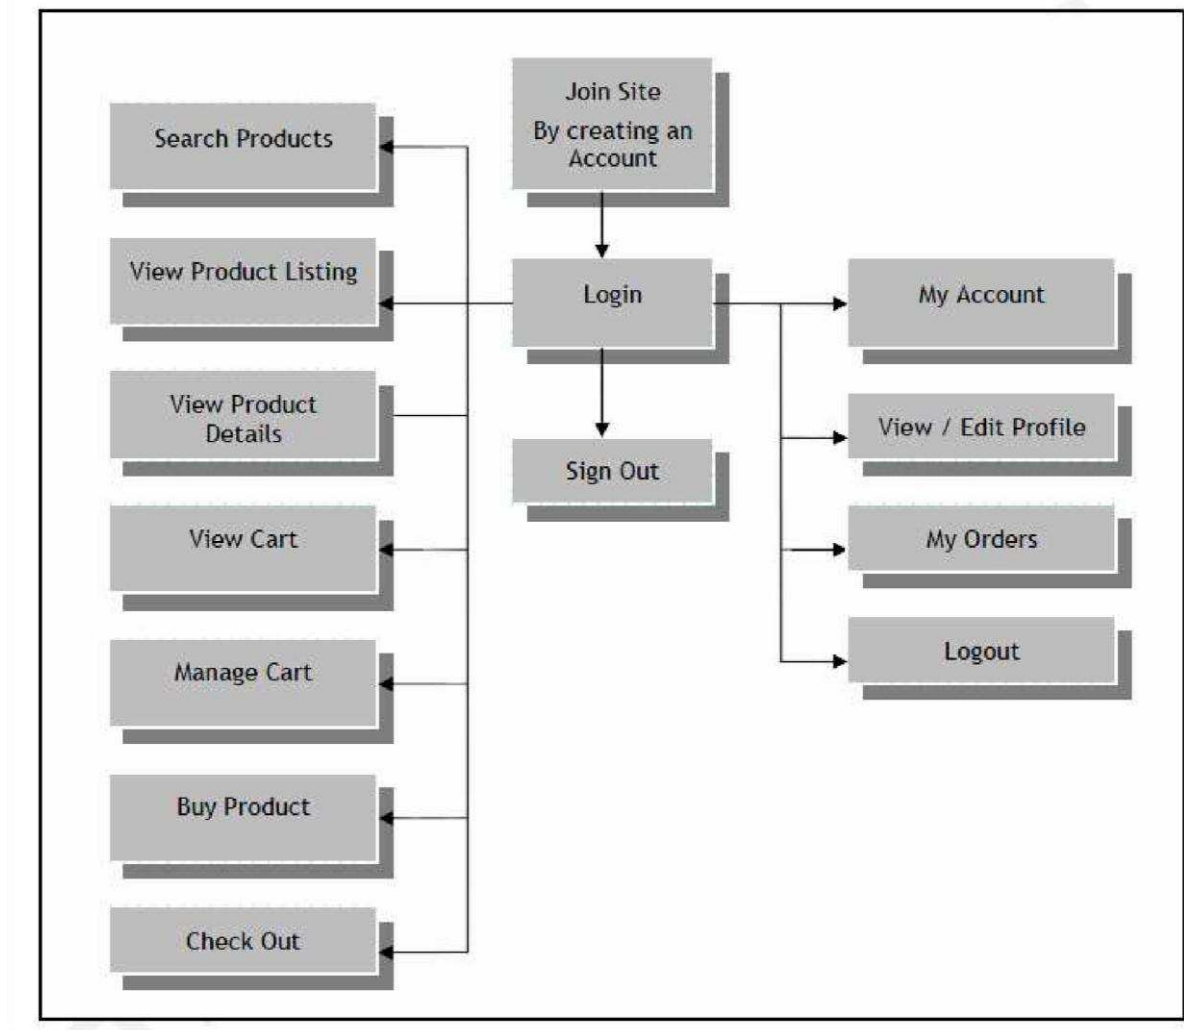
Join Site
By creating an Account

Search Products

View Product Listing

Login

My Account

View Product Details

Sign Out

View / Edit Profile

View Cart

My Orders

Logout

Manage Cart

Buy Product

Check Out